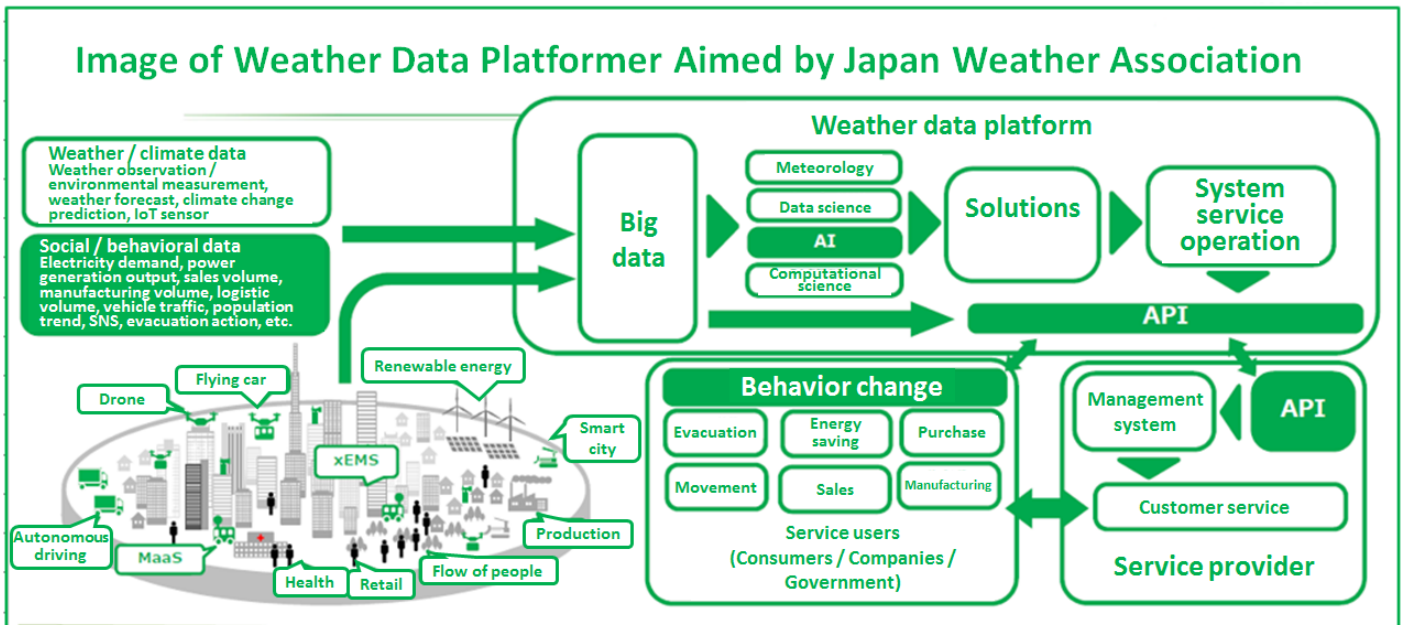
Image of Weather Data Platformer Aimed by Japan Weather Association

Weather / climate data
Weather observation / environmental measurement, weather forecast, climate change prediction, IoT sensor

Social / behavioral data
Electricity demand, power generation output, sales volume, manufacturing volume, logistic volume, vehicle traffic, population trend, SNS, evacuation action, etc.

Weather data platform

Big data

Meteorology
Data science
AI
Computational science

Solutions

System service operation

API

Drone
Flying car
Renewable energy
Smart city
xEMS
Autonomous driving
MaaS
Health
Retail
Flow of people
Production

Behavior change
Evacuation
Energy saving
Purchase
Movement
Sales
Manufacturing
Service users
(Consumers / Companies / Government)

Management system
API
Customer service
Service provider